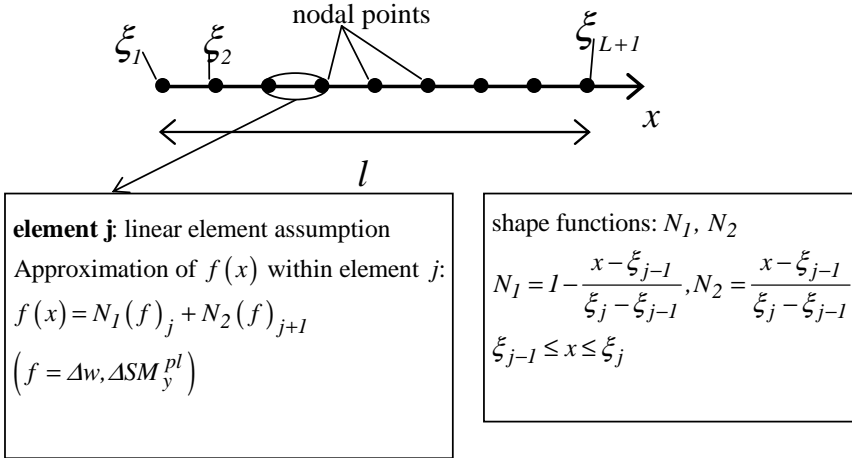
nodal points

$\xi_1$ $\xi_2$ $\xi_{L+1}$

$x$

$l$

**element j**: linear element assumption

Approximation of $f(x)$ within element $j$:

$f(x) = N_1 (f)_j + N_2 (f)_{j+1}$

$\left( f = \Delta w, \Delta SM_y^{pl} \right)$

shape functions: $N_1$, $N_2$

$N_1 = 1 - \frac{x - \xi_{j-1}}{\xi_j - \xi_{j-1}}, N_2 = \frac{x - \xi_{j-1}}{\xi_j - \xi_{j-1}}$

$\xi_{j-1} \le x \le \xi_j$